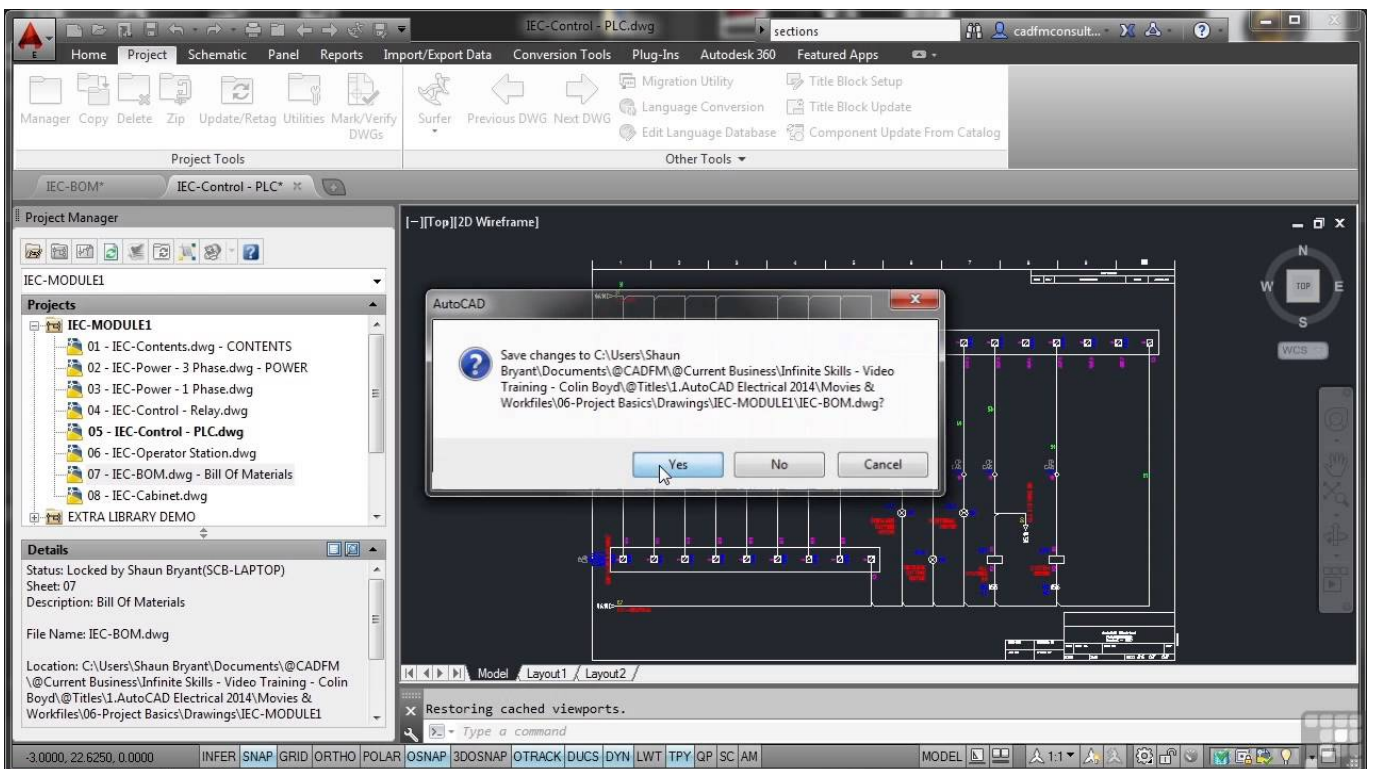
IEC-Control - PLC.dwg
sections
cadfmconsult...

Home Project Schematic Panel Reports Import/Export Data Conversion Tools Plug-Ins Autodesk 360 Featured Apps

Manager Copy Delete Zip Update/Retag Utilities Mark/Verify DWGs
Project Tools

Surfer Previous DWG Next DWG
Migration Utility
Language Conversion
Edit Language Database
Title Block Setup
Title Block Update
Component Update From Catalog
Other Tools

IEC-BOM*
IEC-Control - PLC*

Project Manager
IEC-MODULE1
Projects
IEC-MODULE1
01 - IEC-Contents.dwg - CONTENTS
02 - IEC-Power - 3 Phase.dwg - POWER
03 - IEC-Power - 1 Phase.dwg
04 - IEC-Control - Relay.dwg
05 - IEC-Control - PLC.dwg
06 - IEC-Operator Station.dwg
07 - IEC-BOM.dwg - Bill Of Materials
08 - IEC-Cabinet.dwg
EXTRA LIBRARY DEMO

Details
Status: Locked by Shaun Bryant(SCB-LAPTOP)
Sheet: 07
Description: Bill Of Materials

File Name: IEC-BOM.dwg

Location: C:\Users\Shaun Bryant\Documents\@CADFM\@Current Business\Infinite Skills - Video Training - Colin Boyd\@Titles\1.AutoCAD Electrical 2014\Movies & Workfiles\06-Project Basics\Drawings\IEC-MODULE1

[−][Top][2D Wireframe]

AutoCAD
Save changes to C:\Users\Shaun Bryant\Documents\@CADFM\@Current Business\Infinite Skills - Video Training - Colin Boyd\@Titles\1.AutoCAD Electrical 2014\Movies & Workfiles\06-Project Basics\Drawings\IEC-MODULE1\IEC-BOM.dwg?
Yes No Cancel

N
W TOP E
S
WCS

Model Layout1 Layout2

Restoring cached viewports.
Type a command

-3.0000, 22.6250, 0.0000 INFER SNAP GRID ORTHO POLAR OSNAP 3DOSNAP OTRACK DUCS DYN LWT TPY QP SC AM
MODEL 1:1